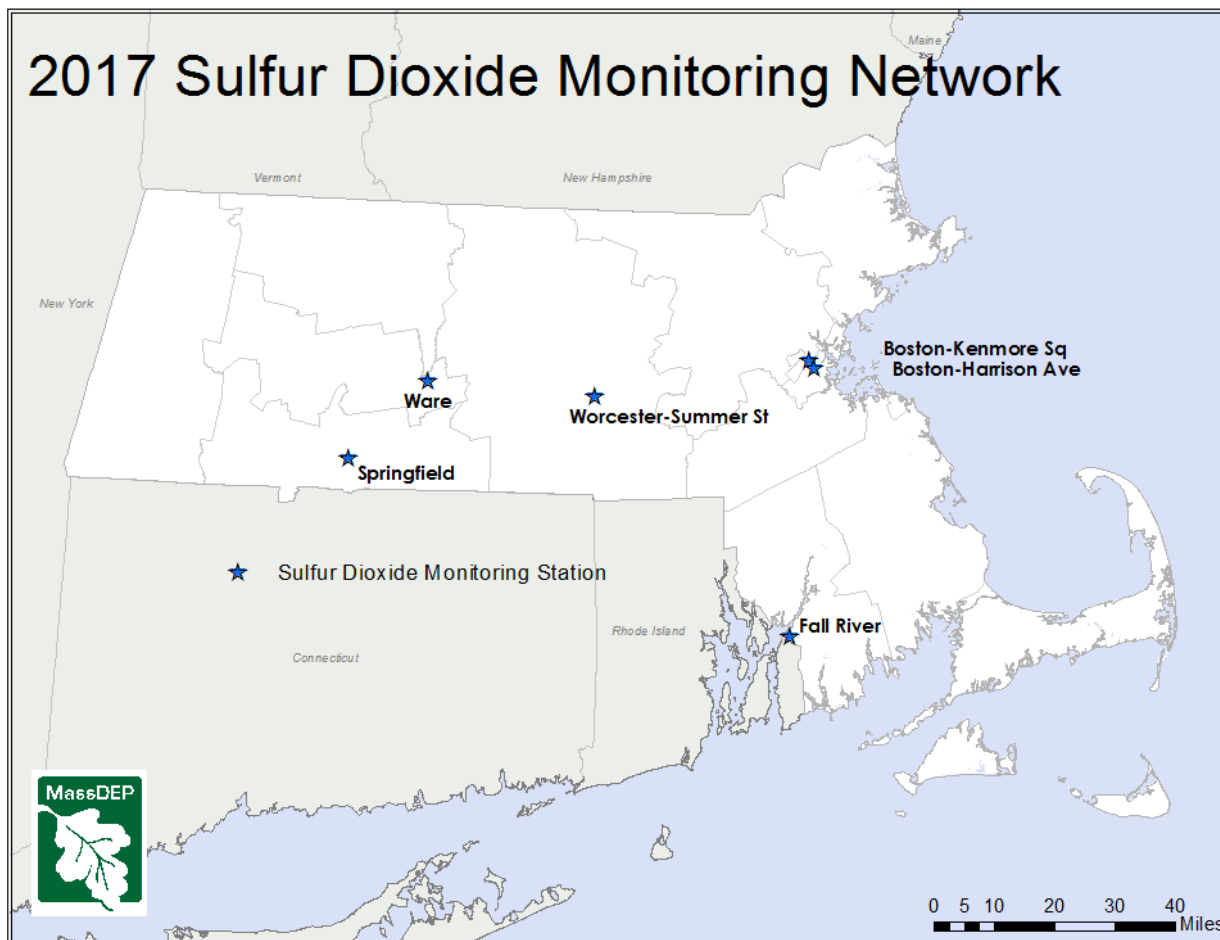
2017 Sulfur Dioxide Monitoring Network

Maine

Vermont

New Hampshire

New York

Boston-Kenmore Sq
Boston-Harrison Ave

Ware

Worcester-Summer St

Springfield

Sulfur Dioxide Monitoring Station

Rhode Island

Fall River

Connecticut

MassDEP

0 5 10 20 30 40
Miles